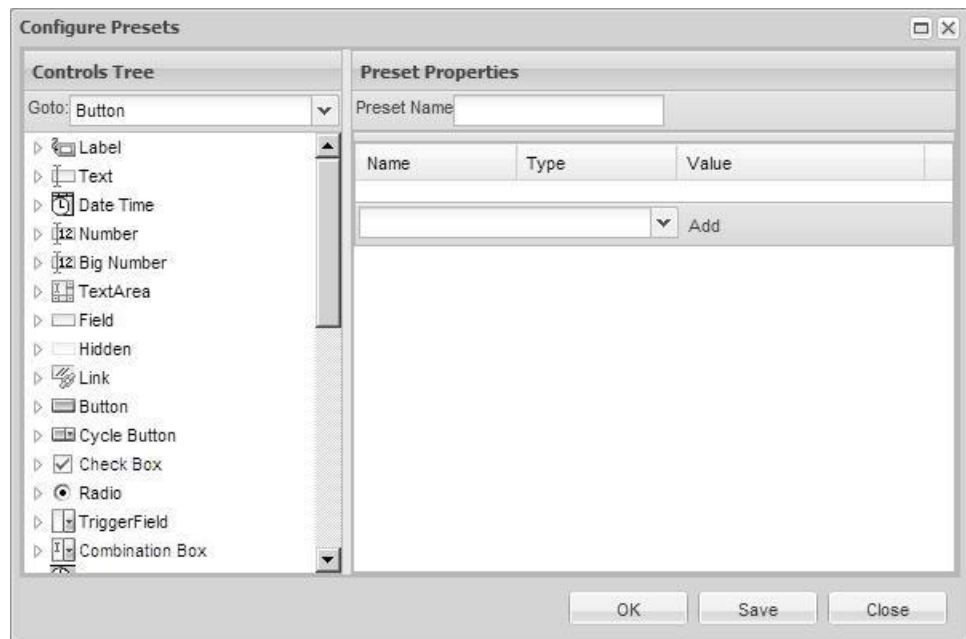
Configure Presets

Controls Tree

Goto: Button

Label
Text
Date Time
Number
Big Number
TextArea
Field
Hidden
Link
Button
Cycle Button
Check Box
Radio
TriggerField
Combination Box

Preset Properties

Preset Name

| Name | Type | Value |
|---|---|---|

Add

OK Save Close